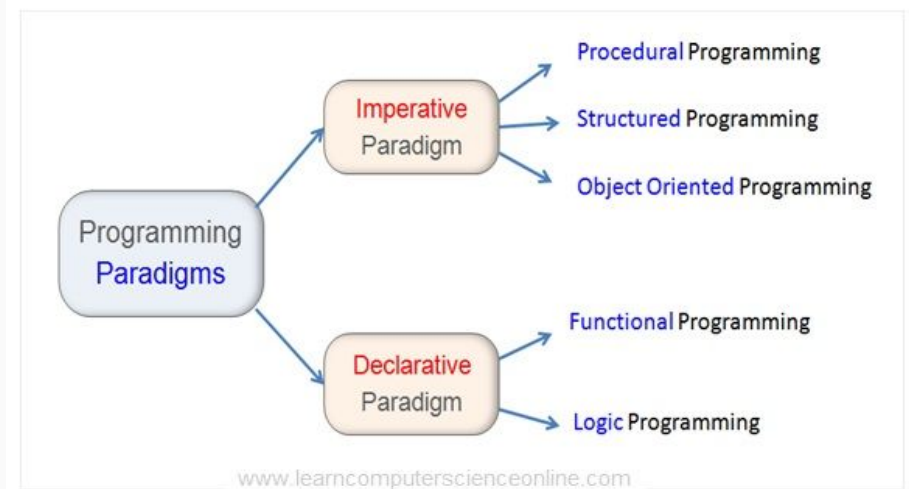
Programming Paradigms

Imperative Paradigm

Procedural Programming

Structured Programming

Object Oriented Programming

Declarative Paradigm

Functional Programming

Logic Programming

www.learncomputerscienceonline.com